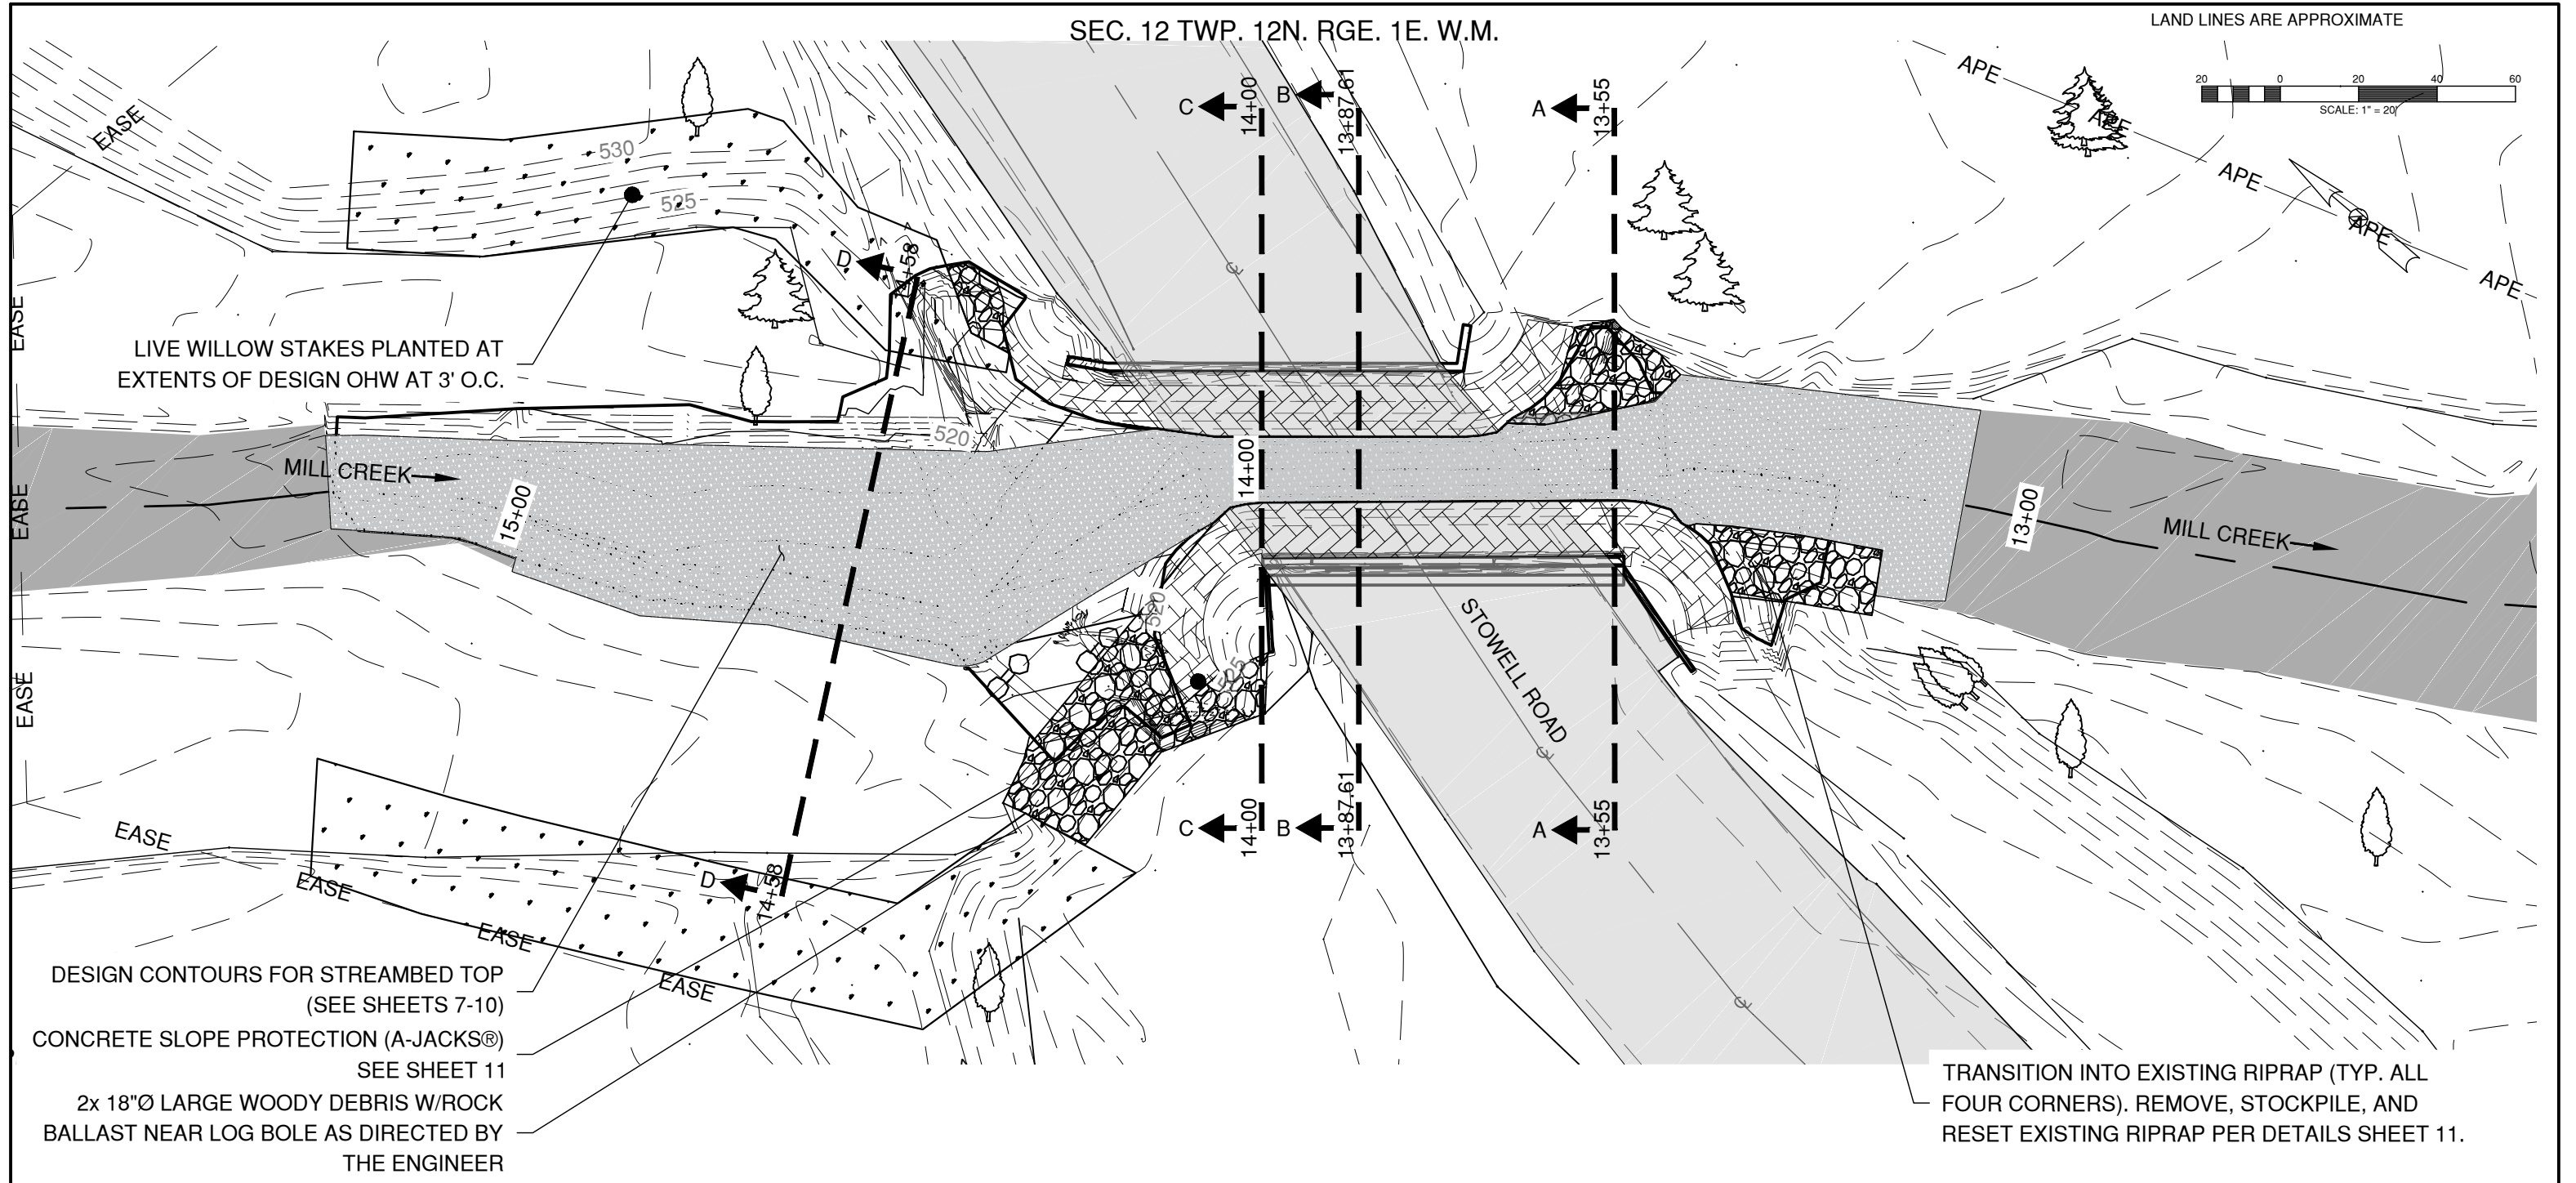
SEC. 12 TWP. 12N. RGE. 1E. W.M.

LAND LINES ARE APPROXIMATE

20 0 20 40 60
SCALE: 1" = 20'

APE
APE
APE
APE

EASE
EASE
EASE
EASE
EASE
EASE
EASE

530
525
520
520
525

C 14+00
B 13+87.61
A 13+55
D 14+58

LIVE WILLOW STAKES PLANTED AT EXTENTS OF DESIGN OHW AT 3' O.C.

MILL CREEK
15+00
14+00
13+00
MILL CREEK

STOWELL ROAD

C 14+00
B 13+87.61
A 13+55
D 14+58

DESIGN CONTOURS FOR STREAMBED TOP (SEE SHEETS 7-10)

CONCRETE SLOPE PROTECTION (A-JACKS®) SEE SHEET 11

2x 18"Ø LARGE WOODY DEBRIS W/ROCK BALLAST NEAR LOG BOLE AS DIRECTED BY THE ENGINEER

TRANSITION INTO EXISTING RIPRAP (TYP. ALL FOUR CORNERS). REMOVE, STOCKPILE, AND RESET EXISTING RIPRAP PER DETAILS SHEET 11.